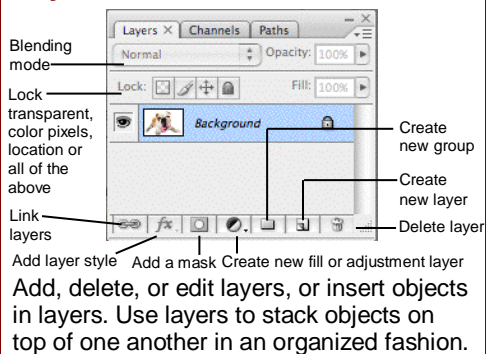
Layers × Channels Paths

Blending mode

Normal

Opacity: 100%

Lock:

Fill: 100%

Lock transparent, color pixels, location or all of the above

Background

Create new group

Create new layer

Link layers

Delete layer

Add layer style

Add a mask

Create new fill or adjustment layer

Add, delete, or edit layers, or insert objects in layers. Use layers to stack objects on top of one another in an organized fashion.